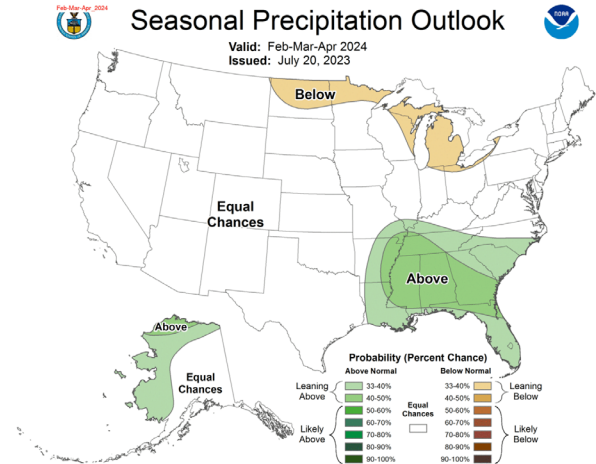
Feb-Mar-Apr_2024

Seasonal Precipitation Outlook

Valid: Feb-Mar-Apr 2024
Issued: July 20, 2023

NOAA

Below

Equal Chances

Above

Above

Equal Chances

Probability (Percent Chance)

Above Normal
Below Normal

Leaning Above
33-40%
40-50%

Likely Above
50-60%
60-70%
70-80%
80-90%
90-100%

Equal Chances

33-40%
40-50%
Leaning Below

50-60%
60-70%
70-80%
80-90%
90-100%
Likely Below